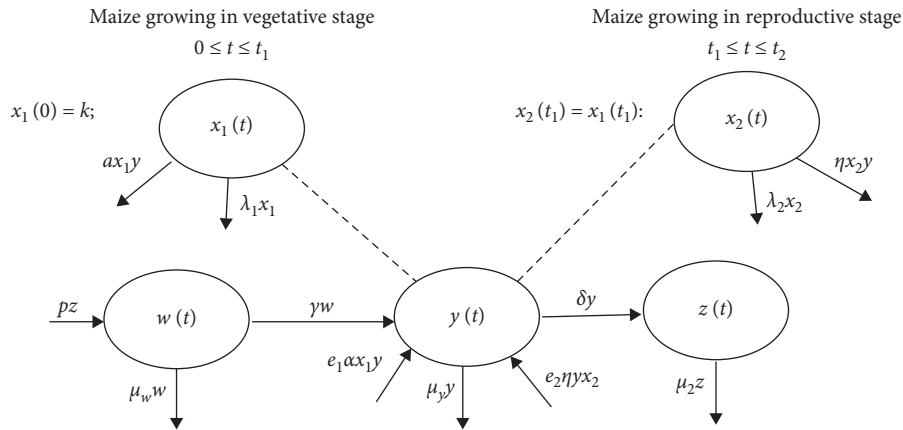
Maize growing in vegetative stage

$0 \le t \le t_1$

Maize growing in reproductive stage

$t_1 \le t \le t_2$

$x_1(0) = k;$

$x_1(t)$

$ax_1y$

$\lambda_1 x_1$

$x_2(t_1) = x_1(t_1):$

$x_2(t)$

$\eta x_2 y$

$\lambda_2 x_2$

$pz$

$w(t)$

$\gamma w$

$y(t)$

$\delta y$

$z(t)$

$\mu_w w$

$e_1 \alpha x_1 y$

$\mu_y y$

$e_2 \eta y x_2$

$\mu_2 z$